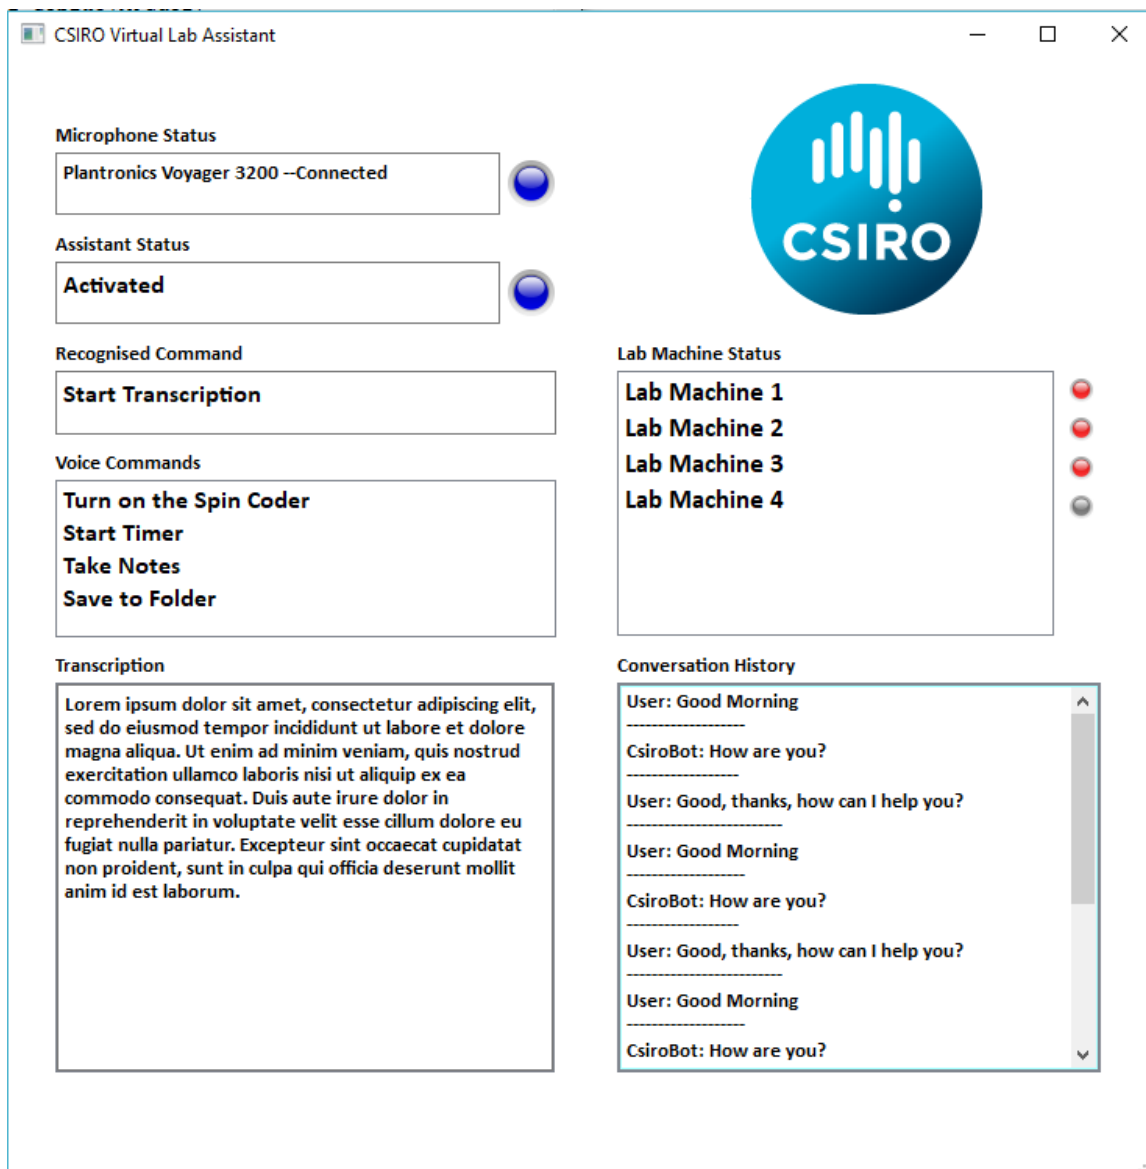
CSIRO Virtual Lab Assistant

Microphone Status

Plantronics Voyager 3200 --Connected

Assistant Status

Activated

CSIRO

Recognised Command

Start Transcription

Lab Machine Status

Lab Machine 1
Lab Machine 2
Lab Machine 3
Lab Machine 4

Voice Commands

Turn on the Spin Coder
Start Timer
Take Notes
Save to Folder

Transcription

Lorem ipsum dolor sit amet, consectetur adipiscing elit, sed do eiusmod tempor incididunt ut labore et dolore magna aliqua. Ut enim ad minim veniam, quis nostrud exercitation ullamco laboris nisi ut aliquip ex ea commodo consequat. Duis aute irure dolor in reprehenderit in voluptate velit esse cillum dolore eu fugiat nulla pariatur. Excepteur sint occaecat cupidatat non proident, sunt in culpa qui officia deserunt mollit anim id est laborum.

Conversation History

User: Good Morning
------------------
CsiroBot: How are you?
------------------
User: Good, thanks, how can I help you?
------------------------
User: Good Morning
------------------
CsiroBot: How are you?
------------------
User: Good, thanks, how can I help you?
------------------------
User: Good Morning
------------------
CsiroBot: How are you?